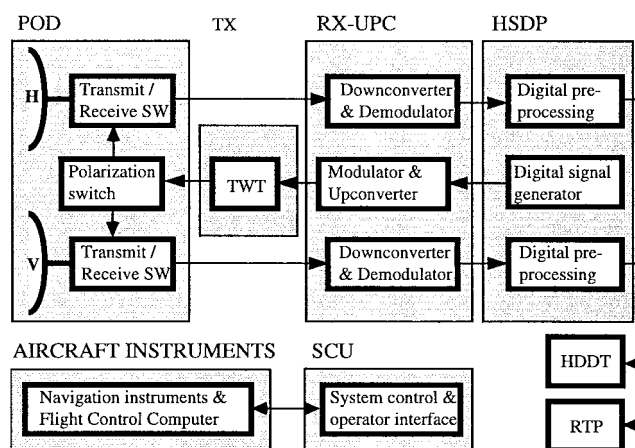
POD

TX

RX-UPC

HSDP

H

Transmit / Receive SW

Downconverter & Demodulator

Digital preprocessing

Polarization switch

TWT

Modulator & Upconverter

Digital signal generator

V

Transmit / Receive SW

Downconverter & Demodulator

Digital preprocessing

AIRCRAFT INSTRUMENTS

SCU

HDDT

Navigation instruments & Flight Control Computer

System control & operator interface

RTP